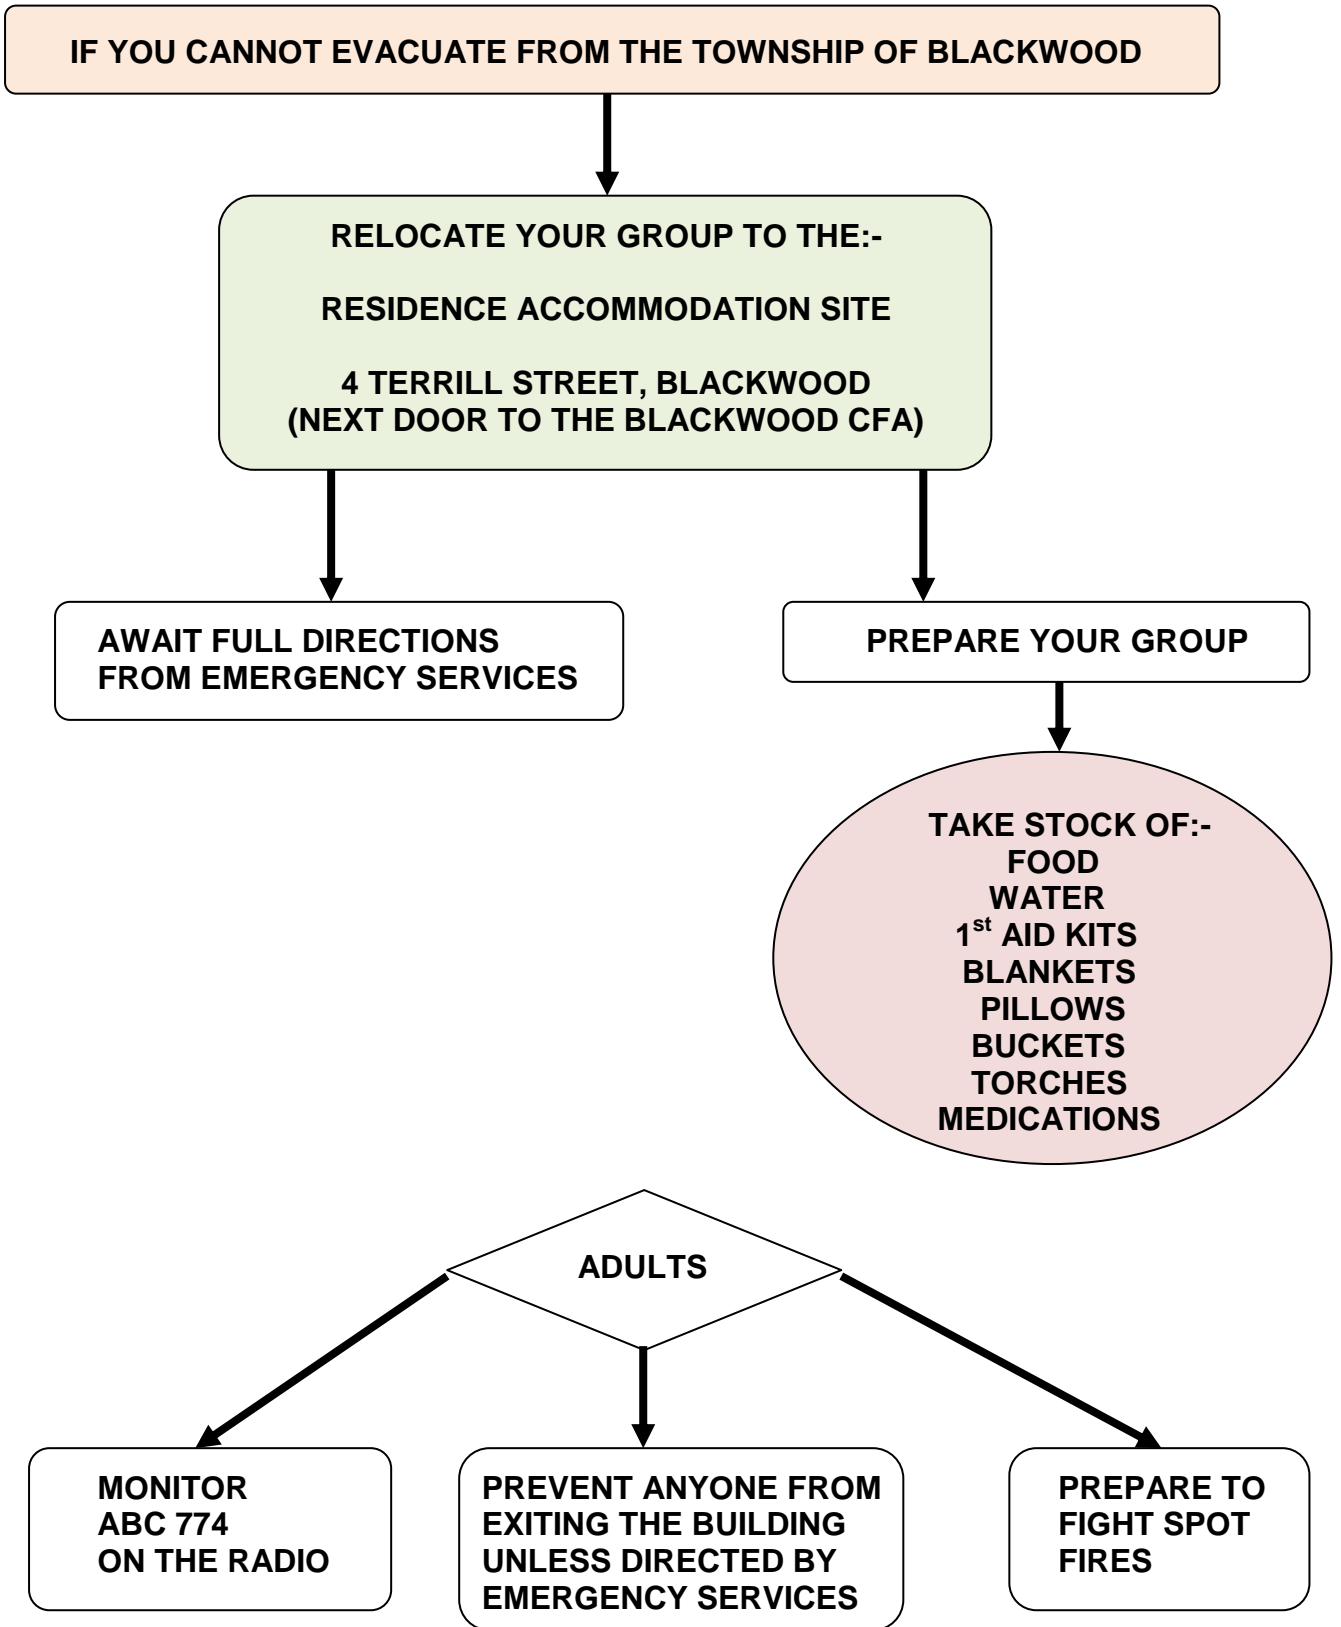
IF YOU CANNOT EVACUATE FROM THE TOWNSHIP OF BLACKWOOD

RELOCATE YOUR GROUP TO THE:-

RESIDENCE ACCOMMODATION SITE

4 TERRILL STREET, BLACKWOOD
(NEXT DOOR TO THE BLACKWOOD CFA)

AWAIT FULL DIRECTIONS FROM EMERGENCY SERVICES

PREPARE YOUR GROUP

TAKE STOCK OF:-
FOOD
WATER
1$^{st}$ AID KITS
BLANKETS
PILLOWS
BUCKETS
TORCHES
MEDICATIONS

ADULTS

MONITOR
ABC 774
ON THE RADIO

PREVENT ANYONE FROM EXITING THE BUILDING UNLESS DIRECTED BY EMERGENCY SERVICES

PREPARE TO FIGHT SPOT FIRES